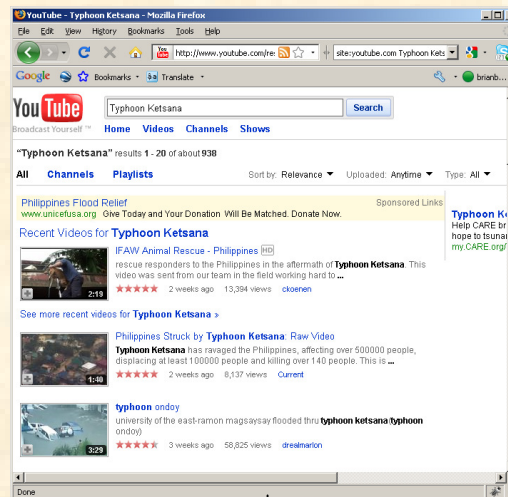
YouTube - Typhoon Ketsana - Mozilla Firefox

File Edit View History Bookmarks Tools Help

http://www.youtube.com/re

site:youtube.com Typhoon Kets

Google Bookmarks Translate brianb

YouTube Broadcast Yourself ™

Typhoon Ketsana

Search

Home Videos Channels Shows

"Typhoon Ketsana" results 1 - 20 of about 938

All Channels Playlists

Sort by: Relevance Uploaded: Anytime Type: All

Philippines Flood Relief
www.unicefusa.org Give Today and Your Donation Will Be Matched. Donate Now.

Sponsored Links

Typhoon K
Help CARE br
hope to tsunar
my.CARE.org/

Recent Videos for Typhoon Ketsana

IFAW Animal Rescue - Philippines HD
rescue responders to the Philippines in the aftermath of Typhoon Ketsana. This video was sent from our team in the field working hard to ...
2:19
2 weeks ago 13,394 views ckoenen

See more recent videos for Typhoon Ketsana »

Philippines Struck by Typhoon Ketsana: Raw Video
Typhoon Ketsana has ravaged the Philippines, affecting over 500000 people, displacing at least 100000 people and killing over 140 people. This is ...
1:40
2 weeks ago 8,137 views Current

typhoon ondoy
university of the east-ramon magsaysay flooded thru typhoon ketsana(typhoon ondoy)
3:29
3 weeks ago 58,825 views drealmarlon

Done